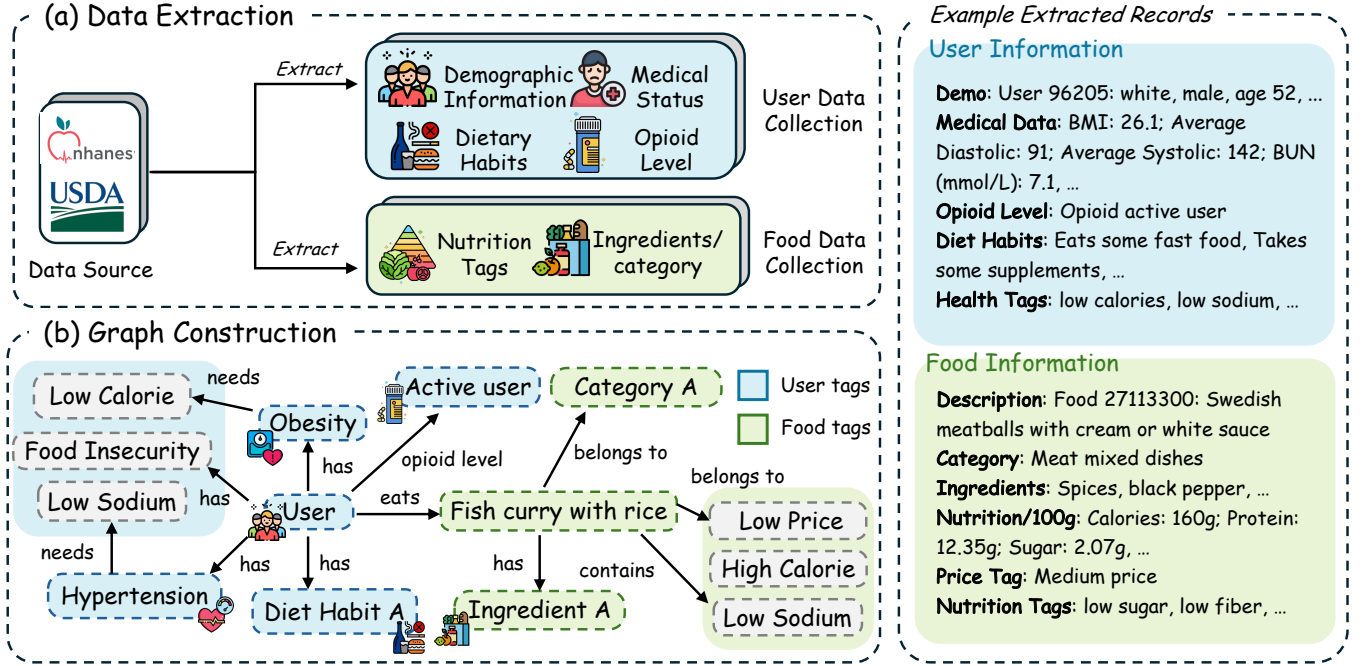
(a) Data Extraction

nhanes

USDA

Data Source

Extract

Demographic Information

Medical Status

Dietary Habits

Opioid Level

User Data Collection

Extract

Nutrition Tags

Ingredients/ category

Food Data Collection

(b) Graph Construction

Low Calorie

needs

Obesity

Active user

Category A

User tags

Food tags

Food Insecurity

has

opioid level

belongs to

belongs to

Low Sodium

has

User

eats

Fish curry with rice

Low Price

needs

has

has

has

contains

High Calorie

Hypertension

Diet Habit A

Ingredient A

Low Sodium

Example Extracted Records

User Information

**Demo**: User 96205: white, male, age 52, ...
**Medical Data**: BMI: 26.1; Average Diastolic: 91; Average Systolic: 142; BUN (mmol/L): 7.1, ...
**Opioid Level**: Opioid active user
**Diet Habits**: Eats some fast food, Takes some supplements, ...
**Health Tags**: low calories, low sodium, ...

Food Information

**Description**: Food 27113300: Swedish meatballs with cream or white sauce
**Category**: Meat mixed dishes
**Ingredients**: Spices, black pepper, ...
**Nutrition/100g**: Calories: 160g; Protein: 12.35g; Sugar: 2.07g, ...
**Price Tag**: Medium price
**Nutrition Tags**: low sugar, low fiber, ...